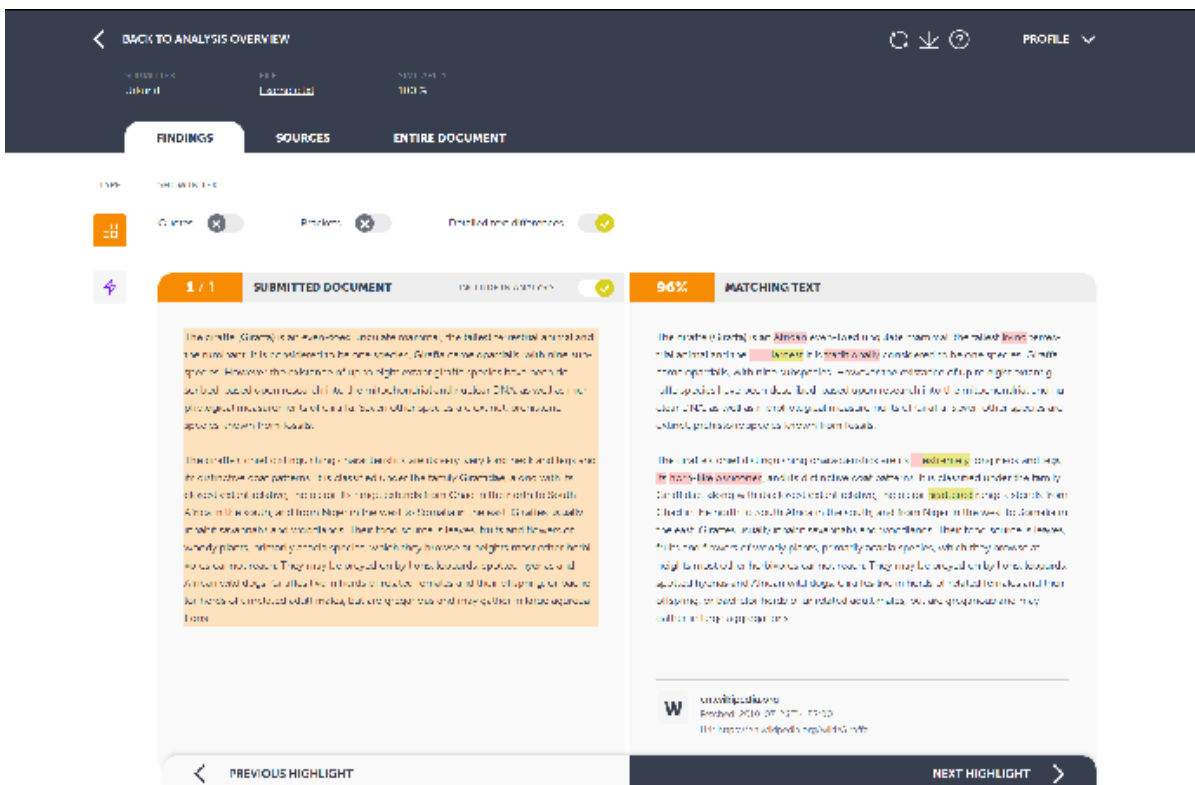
BACK TO ANALYSIS OVERVIEW

PROFILE

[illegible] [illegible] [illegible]

FINDINGS SOURCES ENTIRE DOCUMENT

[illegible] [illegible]

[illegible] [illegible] Detailed text differences

1 / 1 SUBMITTED DOCUMENT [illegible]

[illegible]

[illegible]

96% MATCHING TEXT

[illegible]

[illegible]

W en.wikipedia.org
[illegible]
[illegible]

PREVIOUS HIGHLIGHT

NEXT HIGHLIGHT